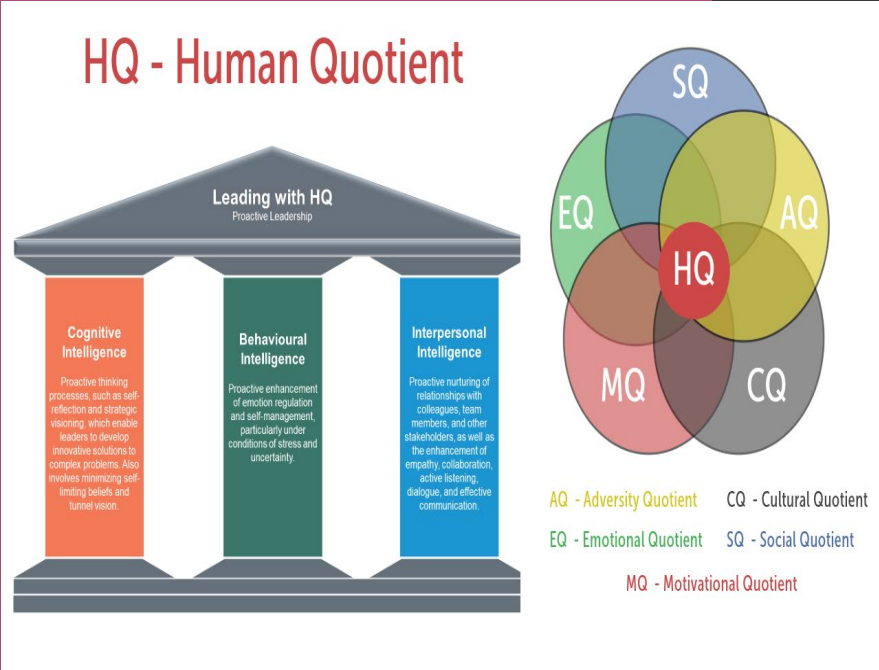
HQ - Human Quotient

Leading with HQ
Proactive Leadership

Cognitive Intelligence

Proactive thinking processes, such as self-reflection and strategic visioning, which enable leaders to develop innovative solutions to complex problems. Also involves minimizing self-limiting beliefs and tunnel vision.

Behavioural Intelligence

Proactive enhancement of emotion regulation and self-management, particularly under conditions of stress and uncertainty.

Interpersonal Intelligence

Proactive nurturing of relationships with colleagues, team members, and other stakeholders, as well as the enhancement of empathy, collaboration, active listening, dialogue, and effective communication.

SQ

EQ

AQ

HQ

MQ

CQ

AQ - Adversity Quotient
CQ - Cultural Quotient
EQ - Emotional Quotient
SQ - Social Quotient
MQ - Motivational Quotient